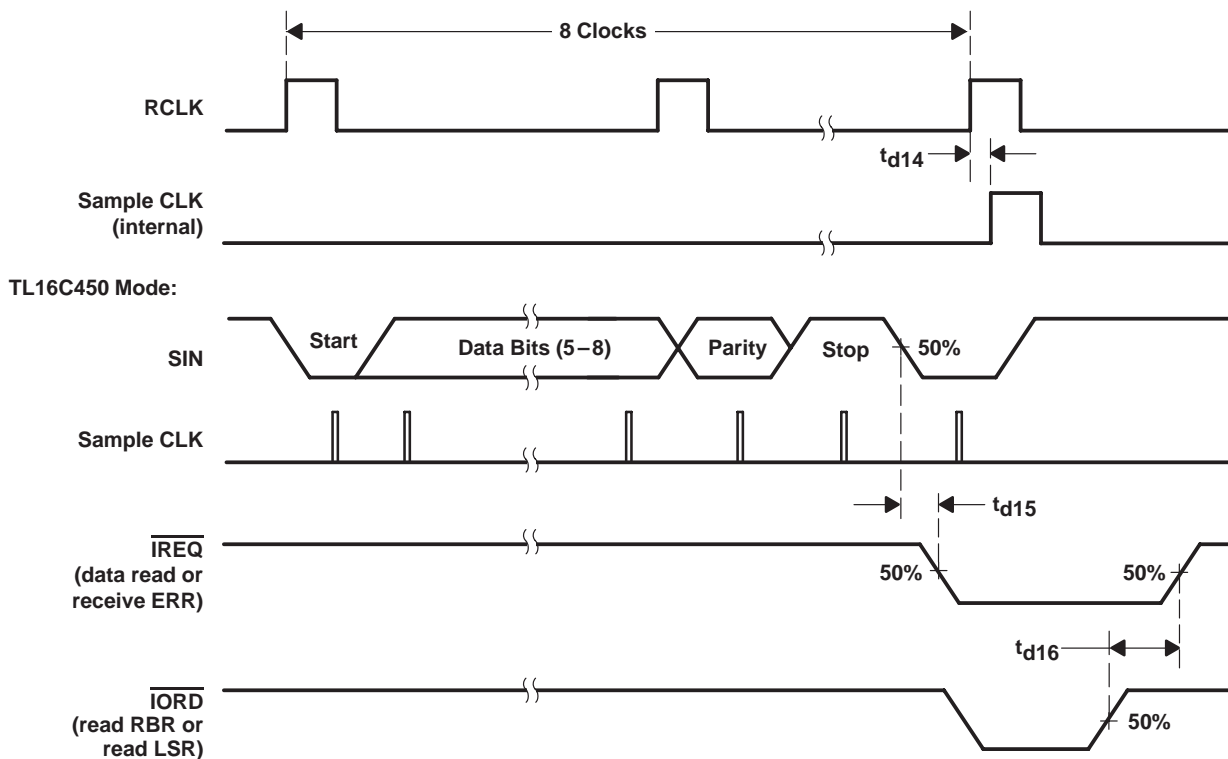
8 Clocks

RCLK

$t_{d14}$

Sample CLK (internal)

TL16C450 Mode:

SIN

Start

Data Bits (5−8)

Parity

Stop

50%

Sample CLK

$t_{d15}$

$\overline{IREQ}$ (data read or receive ERR)

50%

50%

$t_{d16}$

$\overline{IORD}$ (read RBR or read LSR)

50%